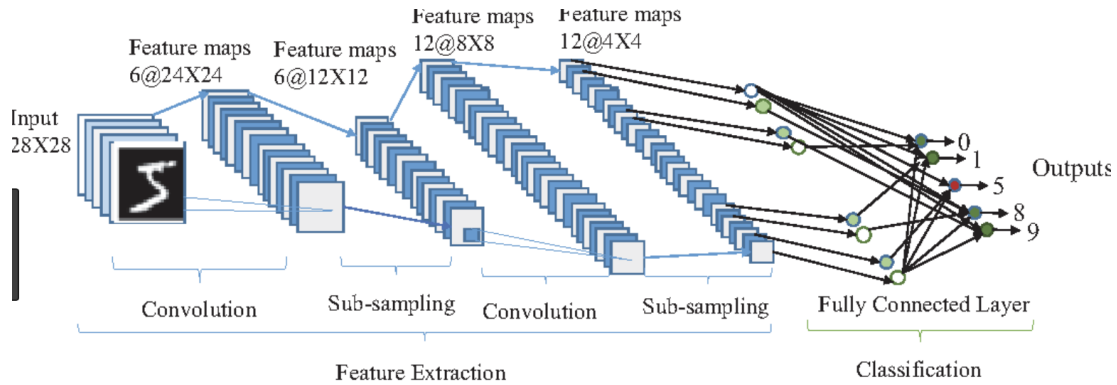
Input
28X28

Feature maps
6@24X24

Feature maps
6@12X12

Feature maps
12@8X8

Feature maps
12@4X4

0
1
5
8
9

Outputs

Convolution

Sub-sampling

Convolution

Sub-sampling

Fully Connected Layer

Feature Extraction

Classification